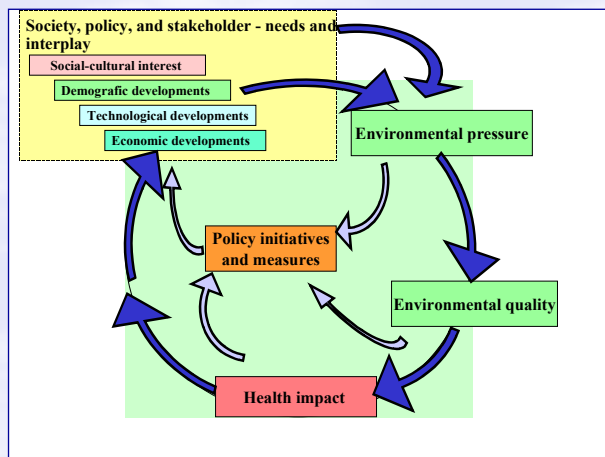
Society, policy, and stakeholder - needs and interplay

Social-cultural interest

Demografic developments

Technological developments

Economic developments

Environmental pressure

Policy initiatives and measures

Environmental quality

Health impact